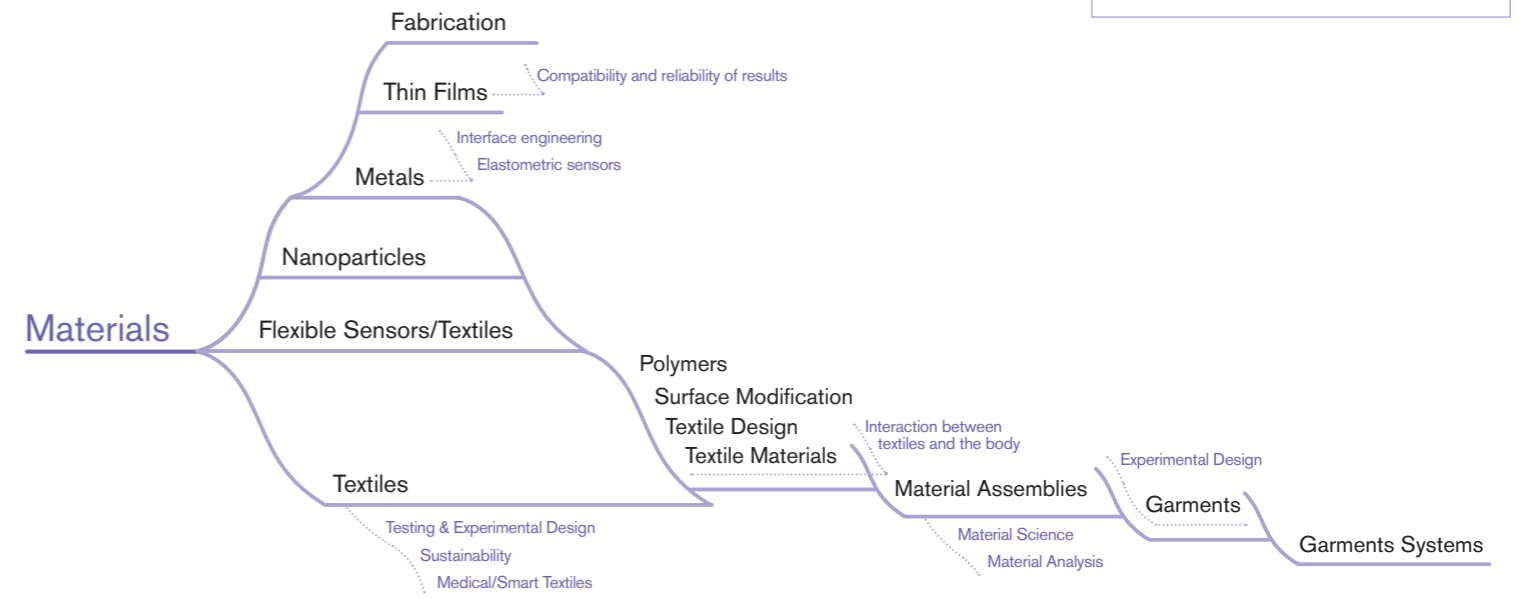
Materials

Fabrication

Thin Films

Compatibility and reliability of results

Metals

Interface engineering

Elastometric sensors

Nanoparticles

Flexible Sensors/Textiles

Polymers

Surface Modification

Textile Design

Textile Materials

Interaction between textiles and the body

Textiles

Testing & Experimental Design

Sustainability

Medical/Smart Textiles

Material Assemblies

Material Science

Material Analysis

Experimental Design

Garments

Garments Systems